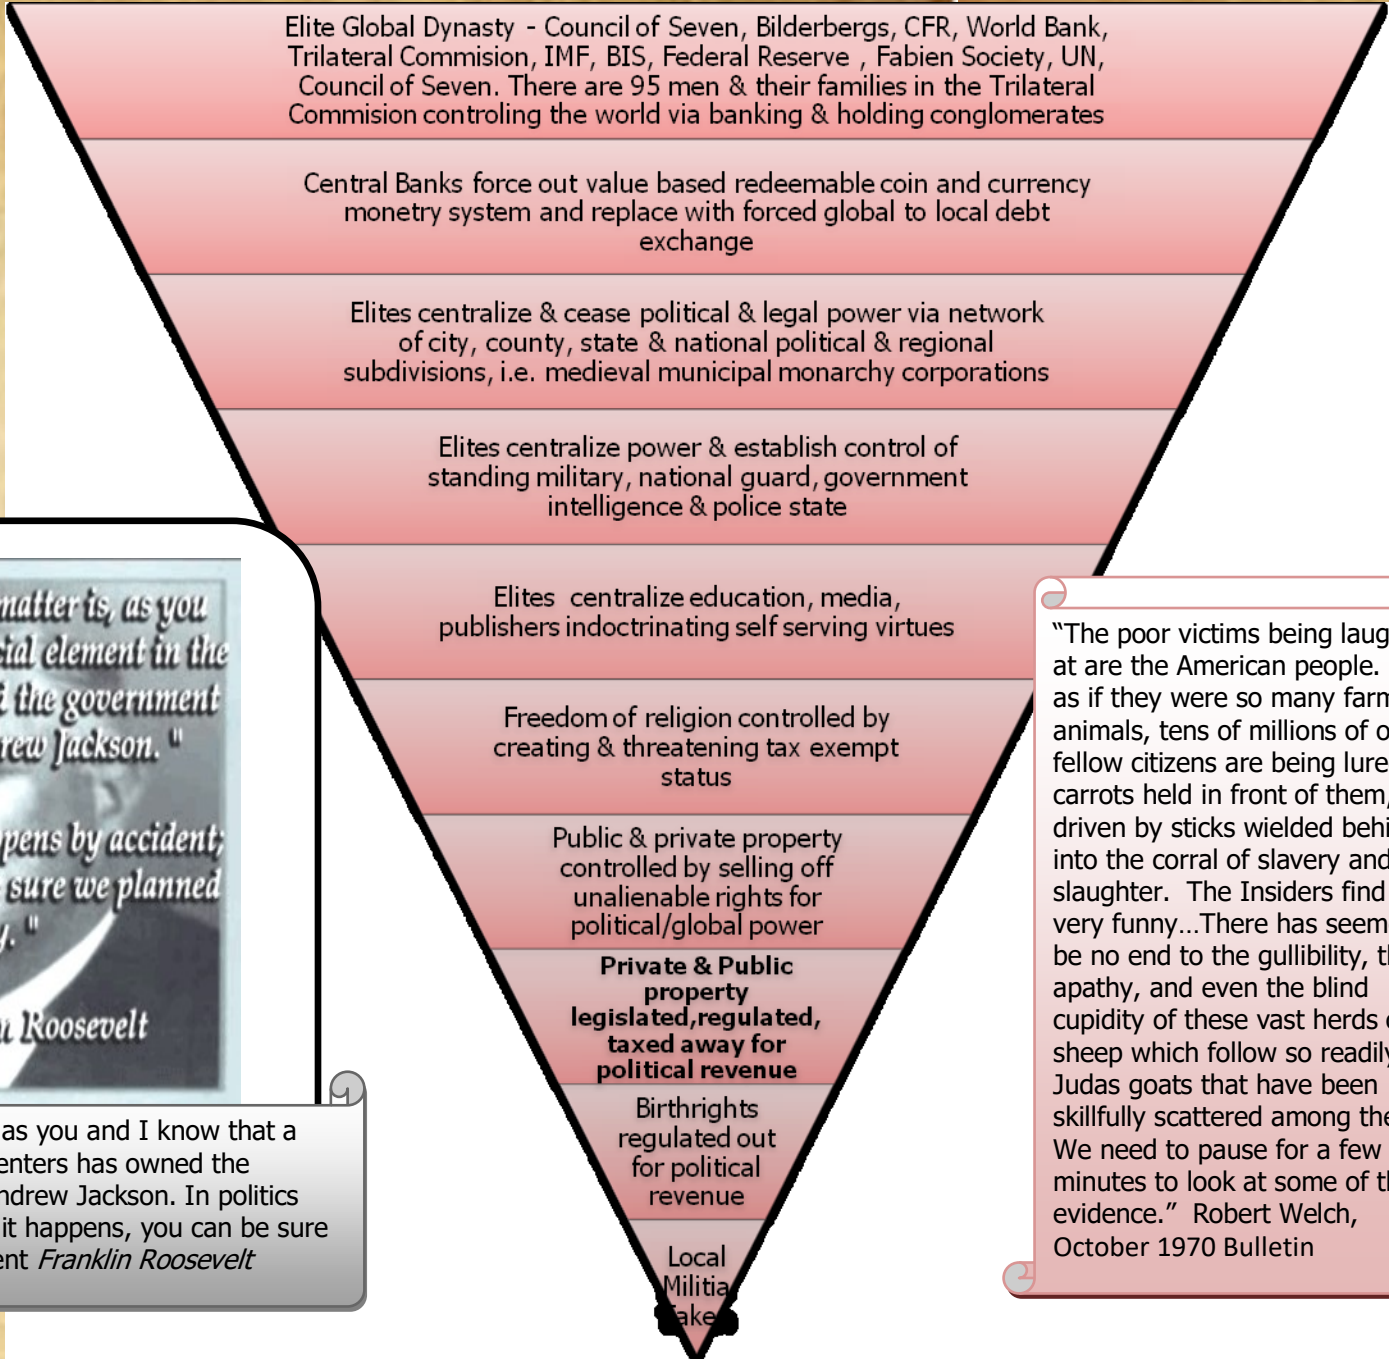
Elite Global Dynasty - Council of Seven, Bilderbergs, CFR, World Bank, Trilateral Commision, IMF, BIS, Federal Reserve , Fabien Society, UN, Council of Seven. There are 95 men & their families in the Trilateral Commision controling the world via banking & holding conglomerates

Central Banks force out value based redeemable coin and currency monetry system and replace with forced global to local debt exchange

Elites centralize & cease political & legal power via network of city, county, state & national political & regional subdivisions, i.e. medieval municipal monarchy corporations

Elites centralize power & establish control of standing military, national guard, government intelligence & police state

Elites centralize education, media, publishers indoctrinating self serving virtues

Freedom of religion controlled by creating & threatening tax exempt status

Public & private property controlled by selling off unalienable rights for political/global power

Private & Public property legislated,regulated, taxed away for political revenue

Birthrights regulated out for political revenue

Local Militia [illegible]ake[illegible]

matter is, as you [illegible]ial element in the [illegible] the government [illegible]rew Jackson."

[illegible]pens by accident; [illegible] sure we planned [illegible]."

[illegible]n Roosevelt

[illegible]as you and I know that a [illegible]enters has owned the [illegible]ndrew Jackson. In politics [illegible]it happens, you can be sure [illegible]ent Franklin Roosevelt

"The poor victims being laug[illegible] at are the American people. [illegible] as if they were so many farm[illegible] animals, tens of millions of o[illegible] fellow citizens are being lure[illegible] carrots held in front of them, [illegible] driven by sticks wielded behi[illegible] into the corral of slavery and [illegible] slaughter. The Insiders find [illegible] very funny…There has seem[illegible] be no end to the gullibility, t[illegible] apathy, and even the blind cupidity of these vast herds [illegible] sheep which follow so readily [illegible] Judas goats that have been skillfully scattered among the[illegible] We need to pause for a few minutes to look at some of t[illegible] evidence." Robert Welch, October 1970 Bulletin